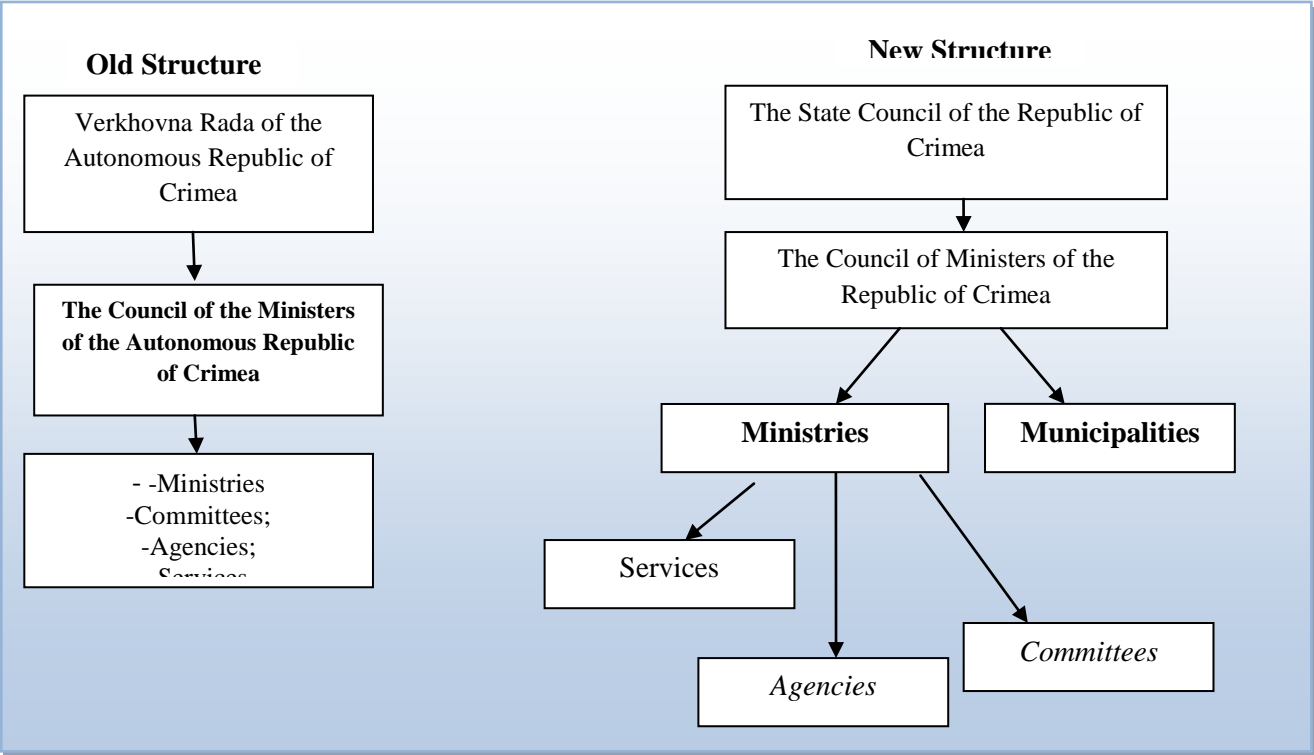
Old Structure

Verkhovna Rada of the Autonomous Republic of Crimea

The Council of the Ministers of the Autonomous Republic of Crimea

- -Ministries
-Committees;
-Agencies;
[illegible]

New Structure

The State Council of the Republic of Crimea

The Council of Ministers of the Republic of Crimea

Ministries

Municipalities

Services

Agencies

Committees